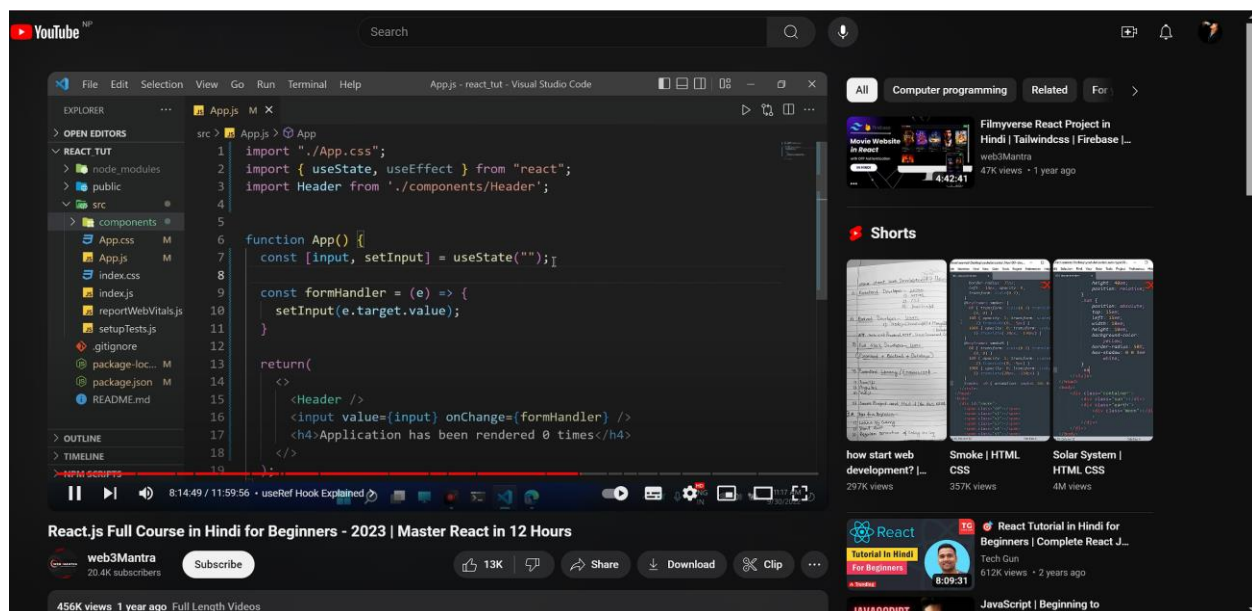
YouTube NP

Search

File Edit Selection View Go Run Terminal Help App.js - react_tut - Visual Studio Code

EXPLORER ...
> OPEN EDITORS
∨ REACT_TUT
> node_modules
> public
∨ src
> components
App.css M
App.js M
index.css
index.js
reportWebVitals.js
setupTests.js
.gitignore
package-loc... M
package.json M
README.md
> OUTLINE
> TIMELINE
> NPM SCRIPTS

App.js M ×
src > App.js > App

```
1 import "./App.css";
2 import { useState, useEffect } from "react";
3 import Header from './components/Header';
4
5
6 function App() {
7   const [input, setInput] = useState("");
8
9   const formHandler = (e) => {
10    setInput(e.target.value);
11  }
12
13  return(
14    <>
15      <Header />
16      <input value={input} onChange={formHandler} />
17      <h4>Application has been rendered 0 times</h4>
18    </>
19  );
```

8:14:49 / 11:59:56 • useRef Hook Explained >

React.js Full Course in Hindi for Beginners - 2023 | Master React in 12 Hours

web3Mantra
20.4K subscribers

Subscribe

13K

Share

Download

Clip

...

456K views 1 year ago Full Length Videos

All Computer programming Related For >

Movie Website in React
4:42:41
Filmyverse React Project in Hindi | Tailwindcss | Firebase |...
web3Mantra
47K views • 1 year ago

Shorts

how start web development? |...
297K views

Smoke | HTML CSS
357K views

Solar System | HTML CSS
4M views

React
Tutorial In Hindi
For Beginners
8:09:31
React Tutorial in Hindi for Beginners | Complete React J...
Tech Gun
612K views • 2 years ago

JavaScript | Beginning to